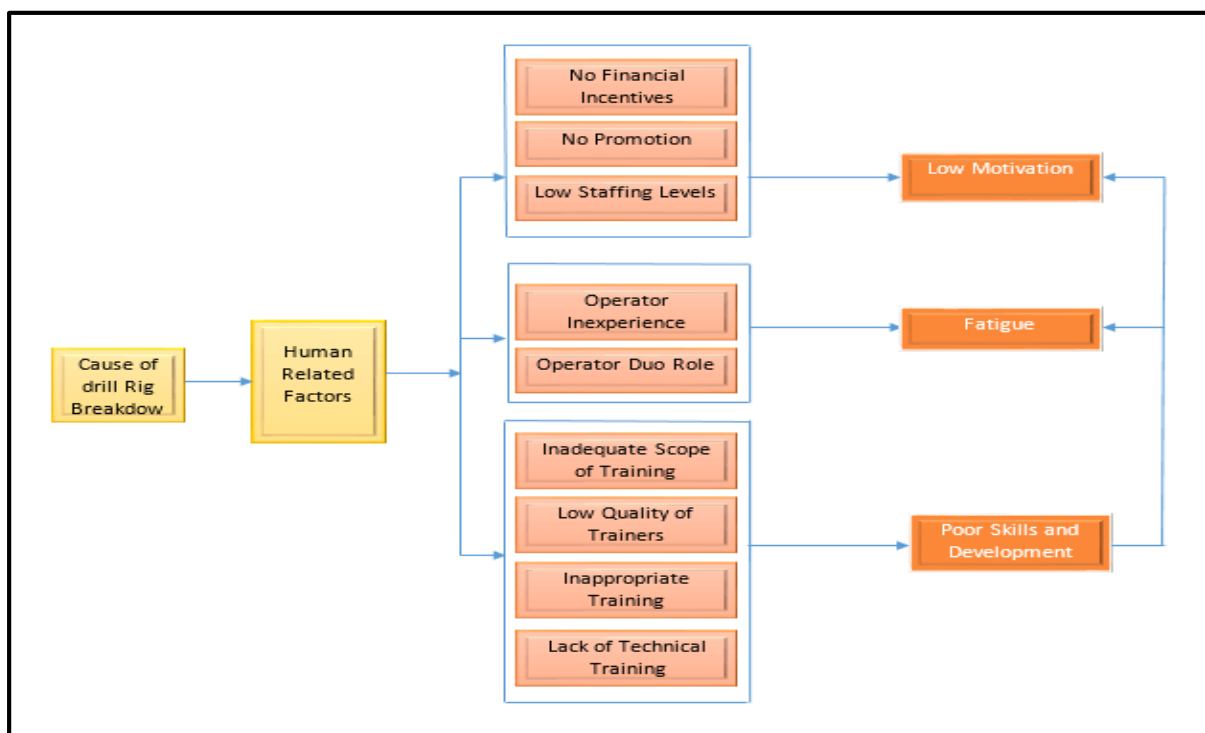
Cause of drill Rig Breakdow

Human Related Factors

No Financial Incentives

No Promotion

Low Staffing Levels

Operator Inexperience

Operator Duo Role

Inadequate Scope of Training

Low Quality of Trainers

Inappropriate Training

Lack of Technical Training

Low Motivation

Fatigue

Poor Skills and Development